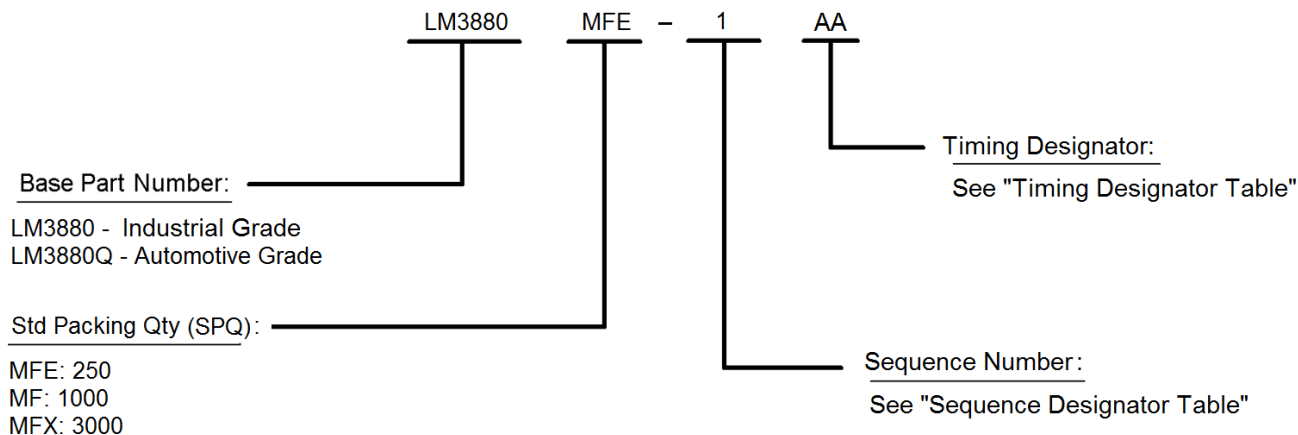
LM3880 MFE – 1 AA

Timing Designator:
See "Timing Designator Table"

Base Part Number:
LM3880 - Industrial Grade
LM3880Q - Automotive Grade

Std Packing Qty (SPQ):
MFE: 250
MF: 1000
MFX: 3000

Sequence Number:
See "Sequence Designator Table"